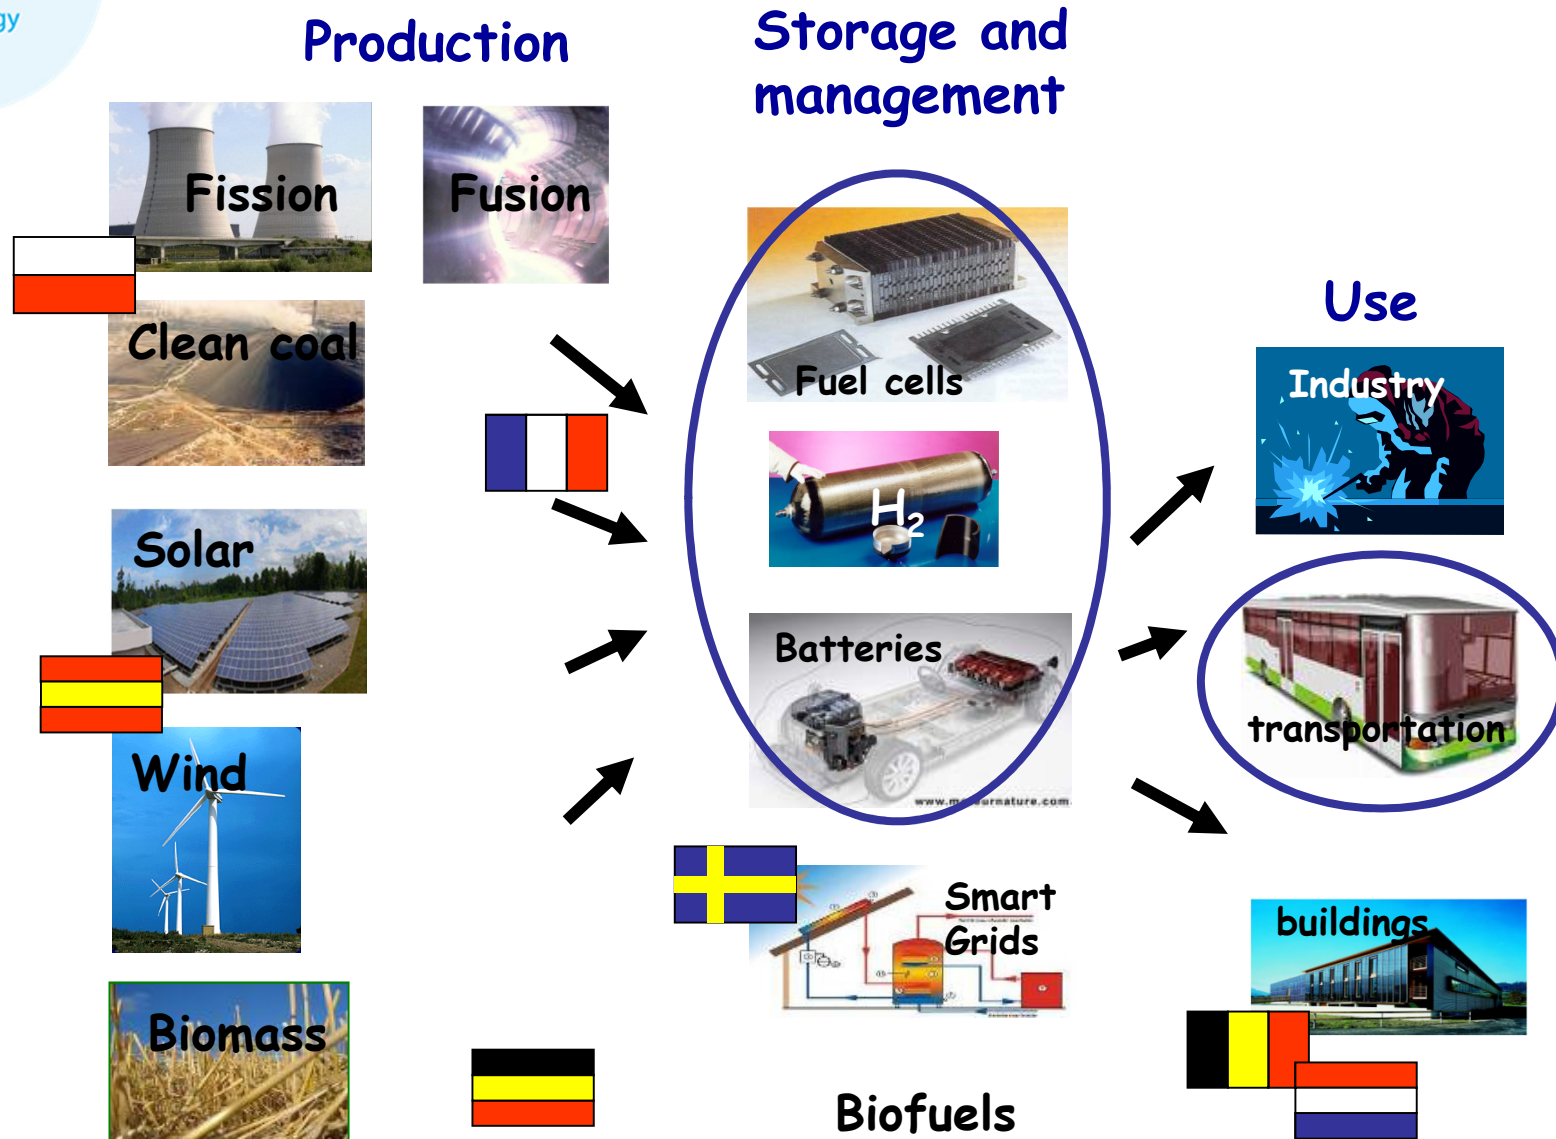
gy

Production

Storage and management

Fission

Fusion

Clean coal

Fuel cells

$H_2$

Use

Industry

Solar

Batteries

transportation

Wind

www.m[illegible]urnature.com

Smart Grids

buildings

Biomass

Biofuels